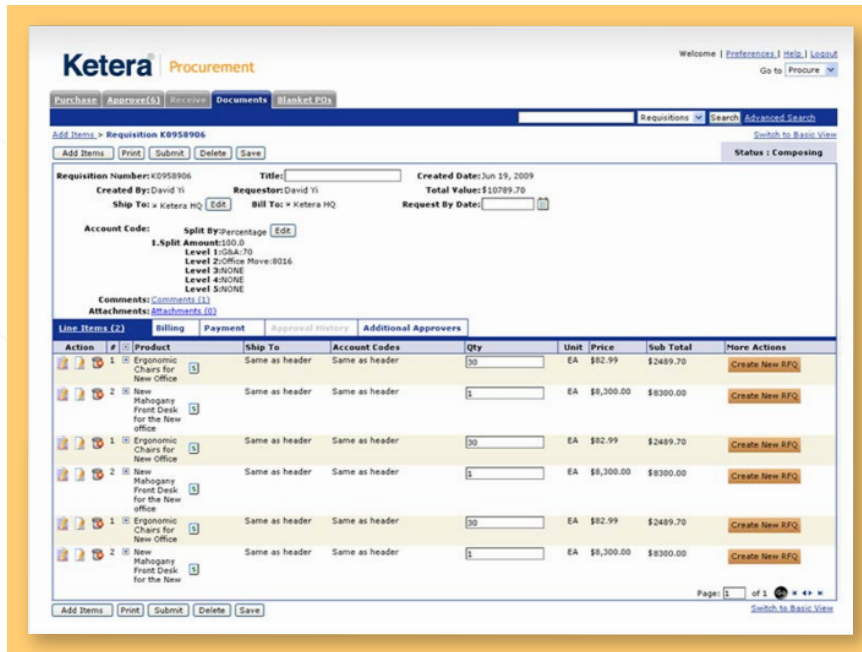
Ketera® Procurement

Welcome | Preferences | Help | Logout
Go to Procure

Purchase | Approve(6) | Receive | Documents | Blanket POs

Requisitions | Search | Advanced Search

Add Items > Requisition K0958906

Switch to Basic View

Add Items | Print | Submit | Delete | Save

Status : Composing

Requisition Number: K0958906
Title:
Created Date: Jun 19, 2009
Created By: David Yi
Requestor: David Yi
Total Value: $10789.70
Ship To: » Ketera HQ Edit
Bill To: » Ketera HQ
Request By Date:

Account Code:
Split By: Percentage Edit
1.Split Amount: 100.0
Level 1: G&A:70
Level 2: Office Move:8016
Level 3: NONE
Level 4: NONE
Level 5: NONE
Comments: Comments (1)
Attachments: Attachments (0)

Line Items (2) | Billing | Payment | Approval History | Additional Approvers

| Action | # | Product | Ship To | Account Codes | Qty | Unit | Price | Sub Total | More Actions |
|---|---|---|---|---|---|---|---|---|---|
| | 1 | Ergonomic Chairs for New Office | Same as header | Same as header | 30 | EA | $82.99 | $2489.70 | Create New RFQ |
| | 2 | New Mahogany Front Desk for the New office | Same as header | Same as header | 1 | EA | $8,300.00 | $8300.00 | Create New RFQ |
| | 1 | Ergonomic Chairs for New Office | Same as header | Same as header | 30 | EA | $82.99 | $2489.70 | Create New RFQ |
| | 2 | New Mahogany Front Desk for the New office | Same as header | Same as header | 1 | EA | $8,300.00 | $8300.00 | Create New RFQ |
| | 1 | Ergonomic Chairs for New Office | Same as header | Same as header | 30 | EA | $82.99 | $2489.70 | Create New RFQ |
| | 2 | New Mahogany Front Desk for the New | Same as header | Same as header | 1 | EA | $8,300.00 | $8300.00 | Create New RFQ |

Page: 1 of 1

Add Items | Print | Submit | Delete | Save

Switch to Basic View